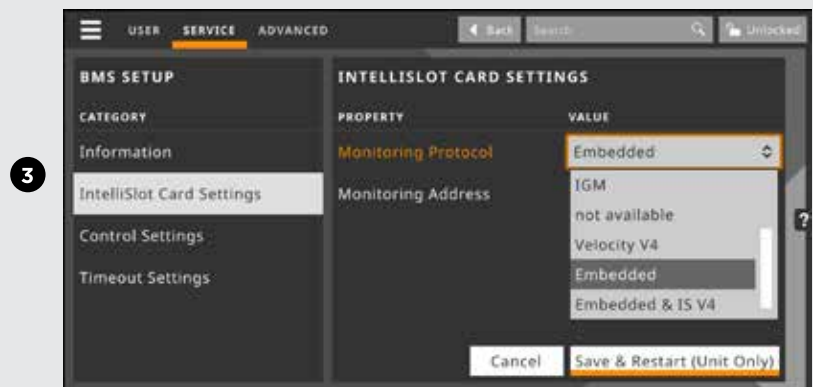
3

USER SERVICE ADVANCED

Back Search Unlocked

BMS SETUP

CATEGORY

Information

IntelliSlot Card Settings

Control Settings

Timeout Settings

INTELLISLOT CARD SETTINGS

| PROPERTY | VALUE |
|---|---|
| Monitoring Protocol | Embedded |
| Monitoring Address | |

IGM
not available
Velocity V4
Embedded
Embedded & IS V4

?

Cancel Save & Restart (Unit Only)